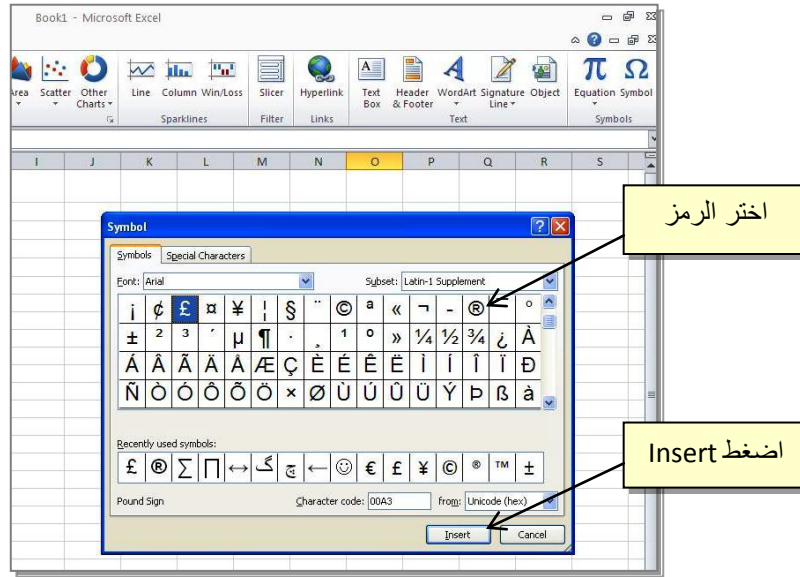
Book1 - Microsoft Excel

Area Scatter Other Charts Line Column Win/Loss Sparklines Slicer Filter Hyperlink Links Text Box Header & Footer WordArt Signature Line Object Text Equation Symbol Symbols

I J K L M N O P Q R S

Symbol

Symbols Special Characters

Font: Arial

Subset: Latin-1 Supplement

| ¡ | ¢ | £ | ¤ | ¥ | ¦ | § | ¨ | © | ª | « | ¬ | - | ® | ¯ | ° |
|---|---|---|---|---|---|---|---|---|---|---|---|---|---|---|---|
| ± | ² | ³ | ´ | µ | ¶ | · | ¸ | ¹ | º | » | ¼ | ½ | ¾ | ¿ | À |
| Á | Â | Ã | Ä | Å | Æ | Ç | È | É | Ê | Ë | Ì | Í | Î | Ï | Ð |
| Ñ | Ò | Ó | Ô | Õ | Ö | × | Ø | Ù | Ú | Û | Ü | Ý | Þ | ß | à |

Recently used symbols:

£ ® ∑ ∏ ↔ گ چ ← ☺ € £ ¥ © ® ™ ±

Pound Sign

Character code: 00A3

from: Unicode (hex)

Insert Cancel

اختر الرمز

اضغط Insert